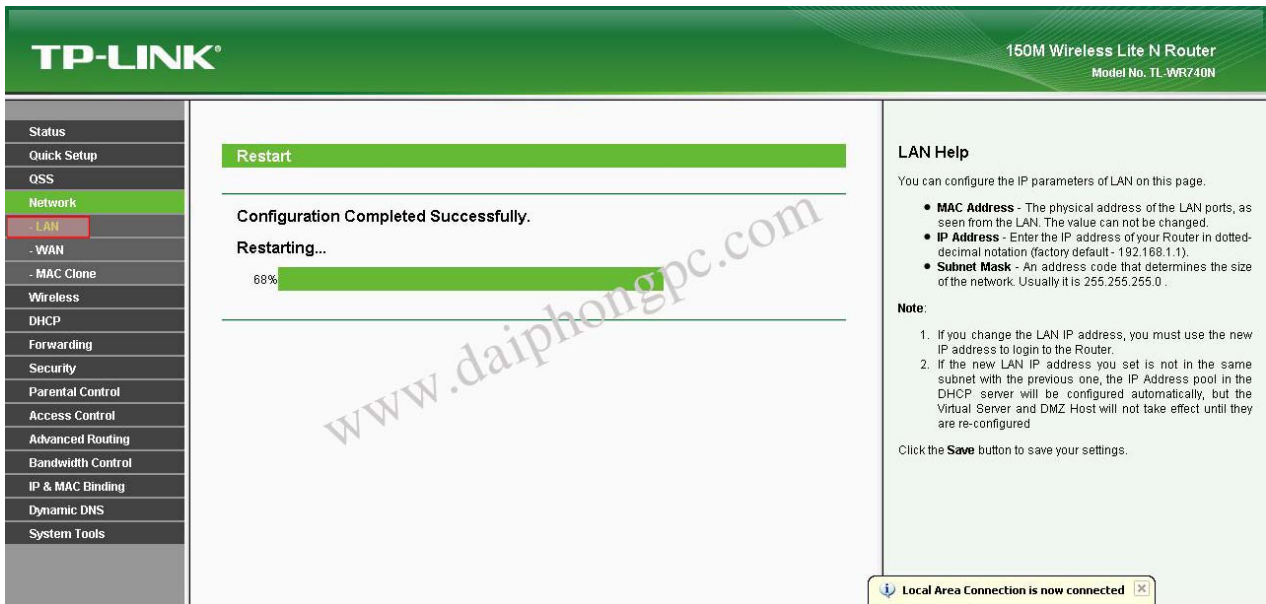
TP-LINK®

150M Wireless Lite N Router
Model No. TL-WR740N

Status
Quick Setup
QSS
Network
- LAN
- WAN
- MAC Clone
Wireless
DHCP
Forwarding
Security
Parental Control
Access Control
Advanced Routing
Bandwidth Control
IP & MAC Binding
Dynamic DNS
System Tools

Restart

Configuration Completed Successfully.

Restarting...

68%

www.daiphongpc.com

LAN Help

You can configure the IP parameters of LAN on this page.

- **MAC Address** - The physical address of the LAN ports, as seen from the LAN. The value can not be changed.
- **IP Address** - Enter the IP address of your Router in dotted-decimal notation (factory default - 192.168.1.1).
- **Subnet Mask** - An address code that determines the size of the network. Usually it is 255.255.255.0 .

**Note**:

1. If you change the LAN IP address, you must use the new IP address to login to the Router.
2. If the new LAN IP address you set is not in the same subnet with the previous one, the IP Address pool in the DHCP server will be configured automatically, but the Virtual Server and DMZ Host will not take effect until they are re-configured

Click the **Save** button to save your settings.

Local Area Connection is now connected